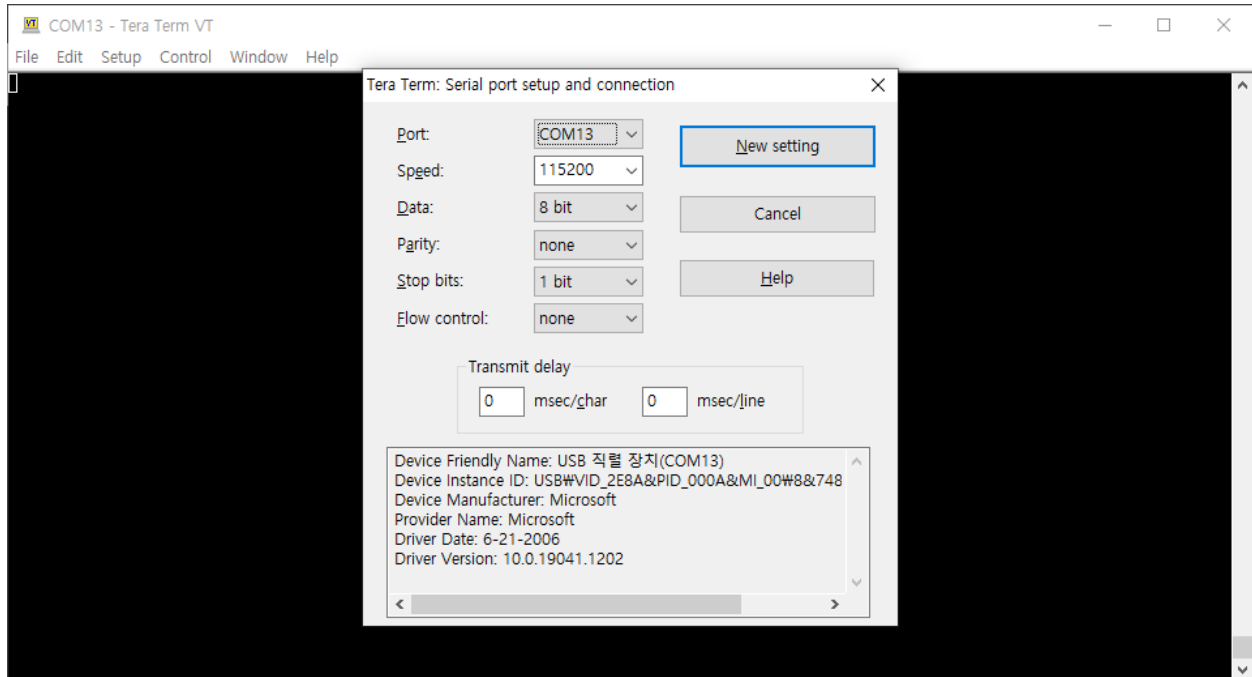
VT COM13 - Tera Term VT

File Edit Setup Control Window Help

Tera Term: Serial port setup and connection

Port: COM13
Speed: 115200
Data: 8 bit
Parity: none
Stop bits: 1 bit
Flow control: none

New setting
Cancel
Help

Transmit delay
0 msec/char 0 msec/line

Device Friendly Name: USB 직렬 장치(COM13)
Device Instance ID: USB₩VID_2E8A&PID_000A&MI_00₩8&748
Device Manufacturer: Microsoft
Provider Name: Microsoft
Driver Date: 6-21-2006
Driver Version: 10.0.19041.1202